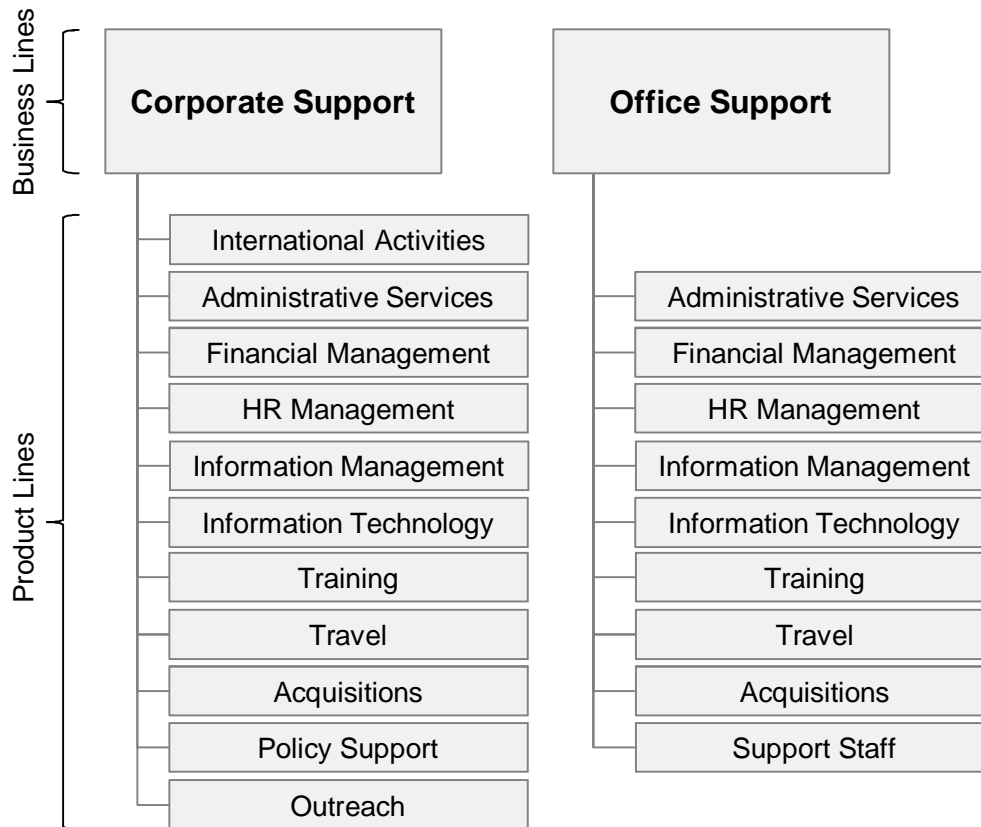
Business Lines

Corporate Support

International Activities
Administrative Services
Financial Management
HR Management
Information Management
Information Technology
Training
Travel
Acquisitions
Policy Support
Outreach

Office Support

Administrative Services
Financial Management
HR Management
Information Management
Information Technology
Training
Travel
Acquisitions
Support Staff

Product Lines